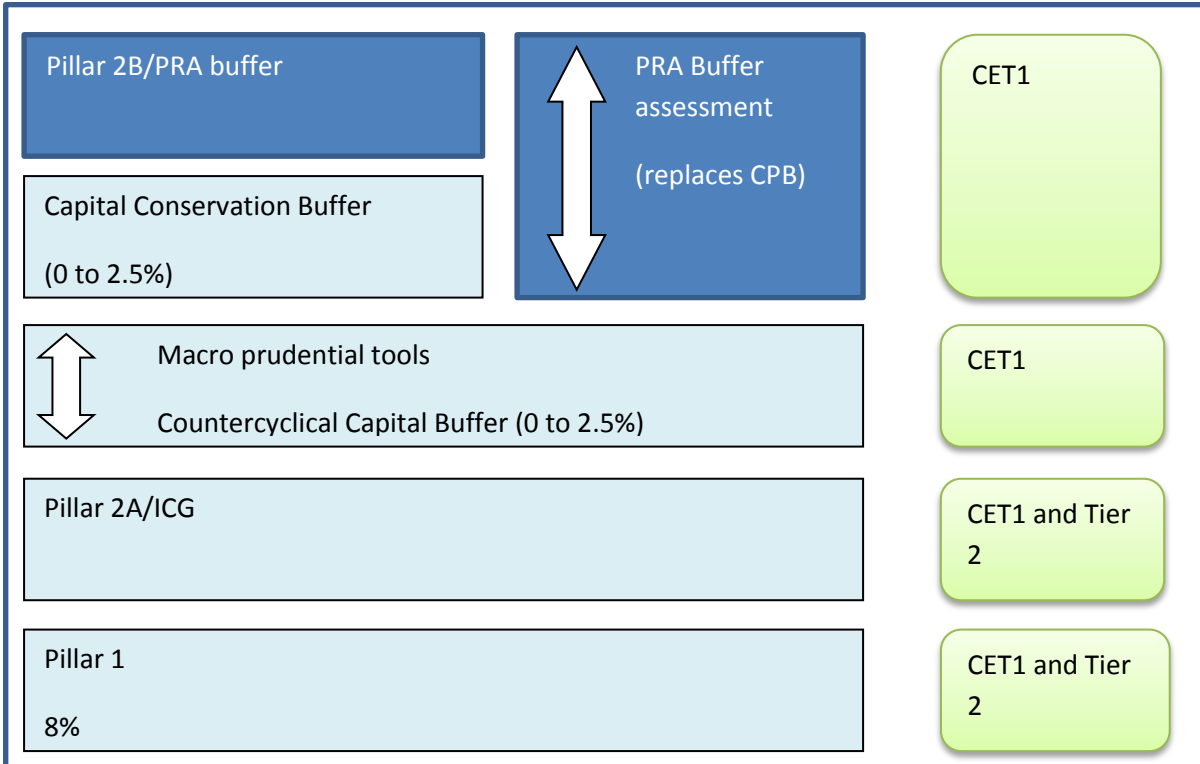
Pillar 2B/PRA buffer

PRA Buffer assessment

(replaces CPB)

CET1

Capital Conservation Buffer

(0 to 2.5%)

Macro prudential tools

Countercyclical Capital Buffer (0 to 2.5%)

CET1

Pillar 2A/ICG

CET1 and Tier 2

Pillar 1

8%

CET1 and Tier 2